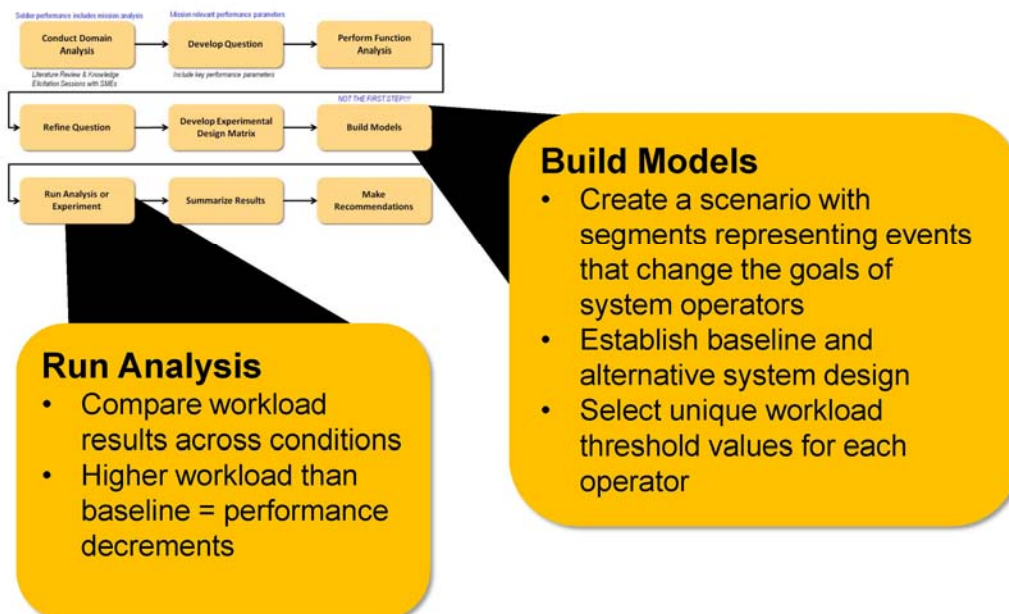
Soldier performance includes mission analysis

Mission relevant performance parameters

Conduct Domain Analysis

Develop Question

Perform Function Analysis

Literature Review & Knowledge Elicitation Sessions with SMEs

Include key performance parameters

Refine Question

Develop Experimental Design Matrix

NOT THE FIRST STEP!!!

Build Models

Run Analysis or Experiment

Summarize Results

Make Recommendations

Build Models
• Create a scenario with segments representing events that change the goals of system operators
• Establish baseline and alternative system design
• Select unique workload threshold values for each operator

Run Analysis
• Compare workload results across conditions
• Higher workload than baseline = performance decrements